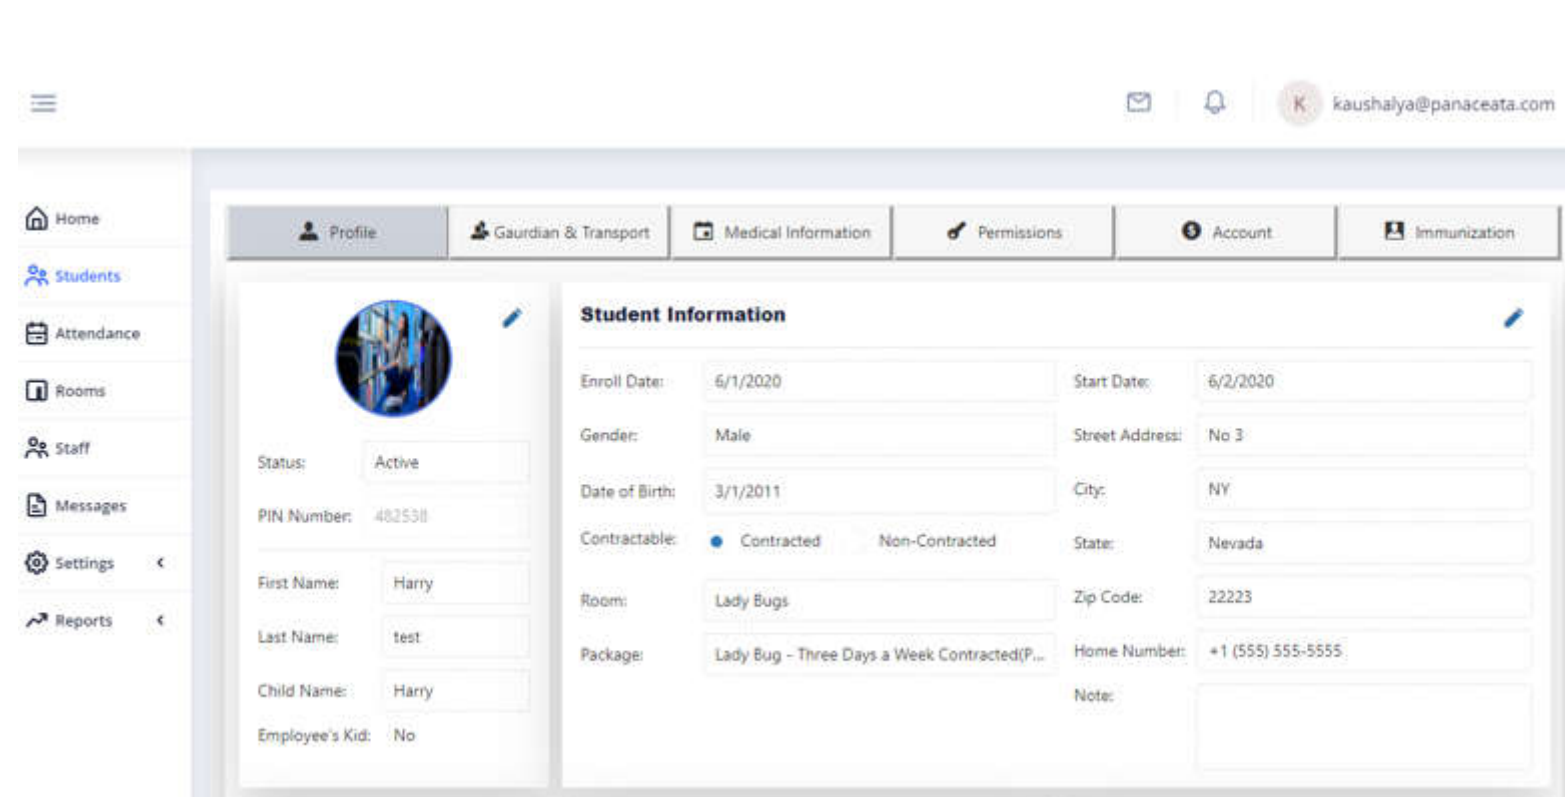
K kaushalya@panaceata.com

Home
Students
Attendance
Rooms
Staff
Messages
Settings
Reports

Profile | Gaurdian & Transport | Medical Information | Permissions | Account | Immunization

Status: Active
PIN Number: 482538
First Name: Harry
Last Name: test
Child Name: Harry
Employee's Kid: No

Student Information

Enroll Date: 6/1/2020
Gender: Male
Date of Birth: 3/1/2011
Contractable: Contracted Non-Contracted
Room: Lady Bugs
Package: Lady Bug - Three Days a Week Contracted(P...

Start Date: 6/2/2020
Street Address: No 3
City: NY
State: Nevada
Zip Code: 22223
Home Number: +1 (555) 555-5555
Note: